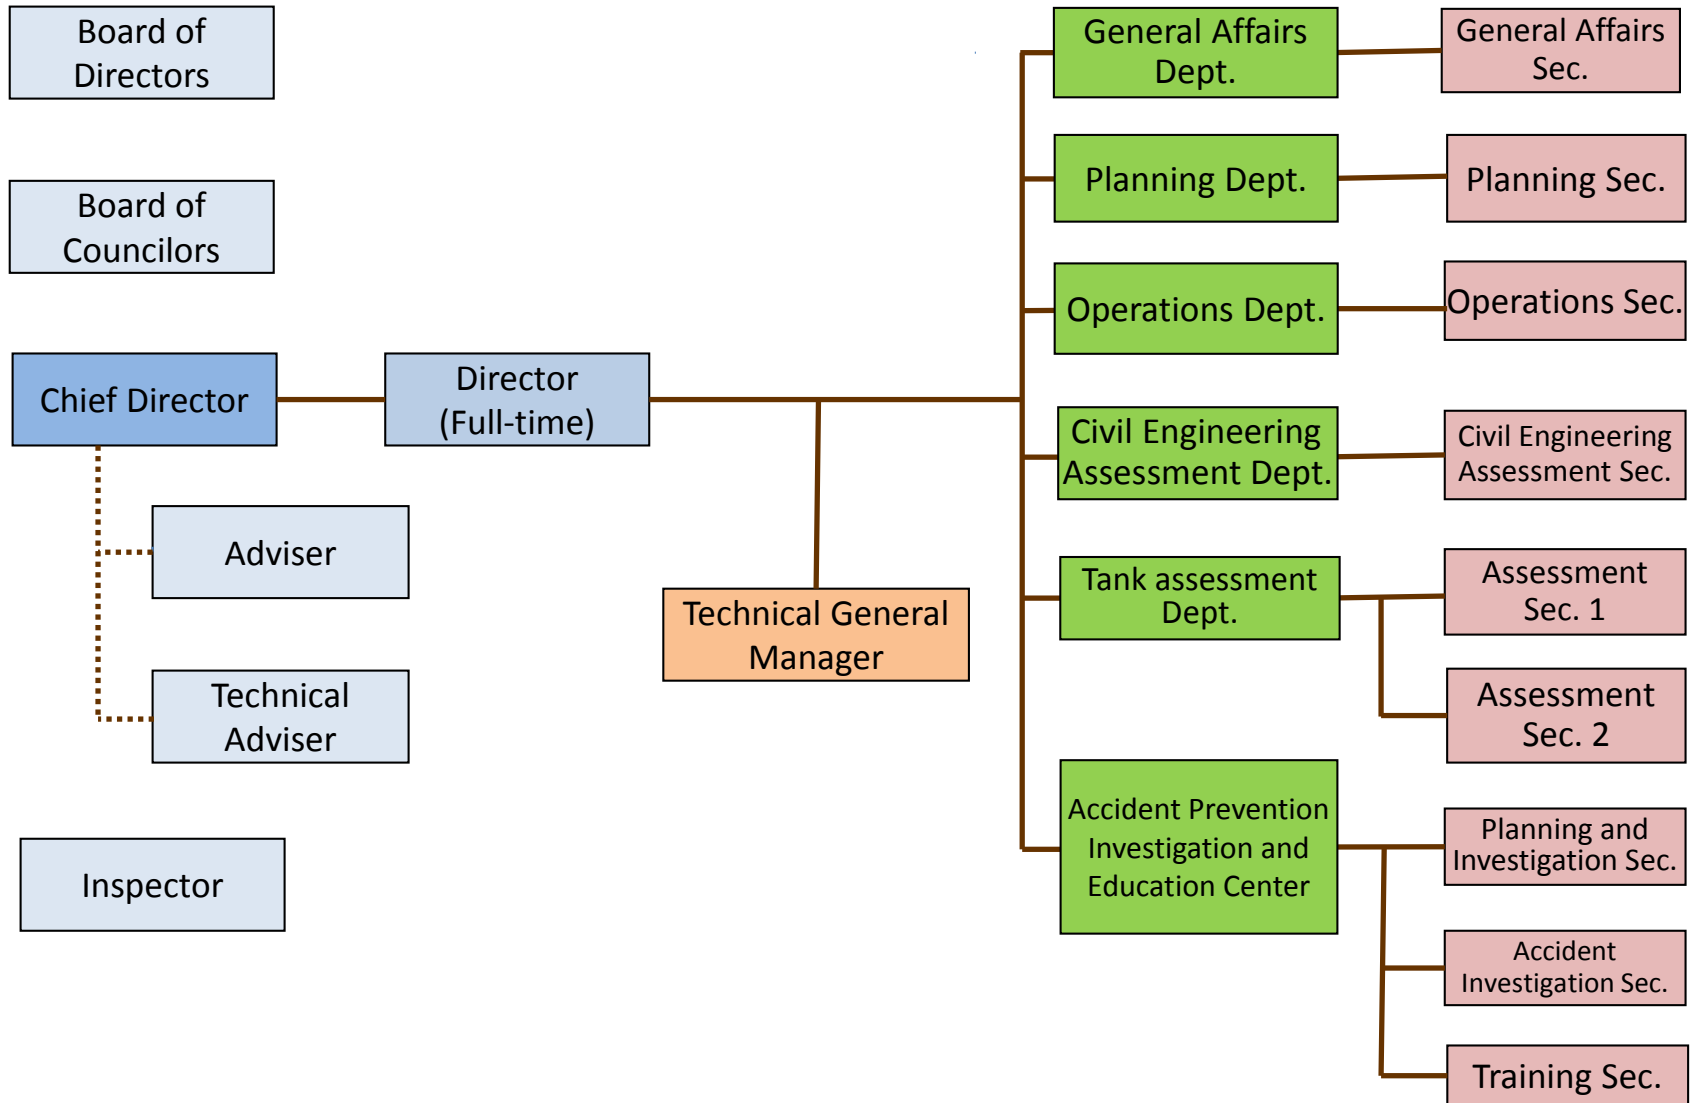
Board of Directors

Board of Councilors

Chief Director

Director (Full-time)

Adviser

Technical Adviser

Inspector

Technical General Manager

General Affairs Dept.

General Affairs Sec.

Planning Dept.

Planning Sec.

Operations Dept.

Operations Sec.

Civil Engineering Assessment Dept.

Civil Engineering Assessment Sec.

Tank assessment Dept.

Assessment Sec. 1

Assessment Sec. 2

Accident Prevention Investigation and Education Center

Planning and Investigation Sec.

Accident Investigation Sec.

Training Sec.